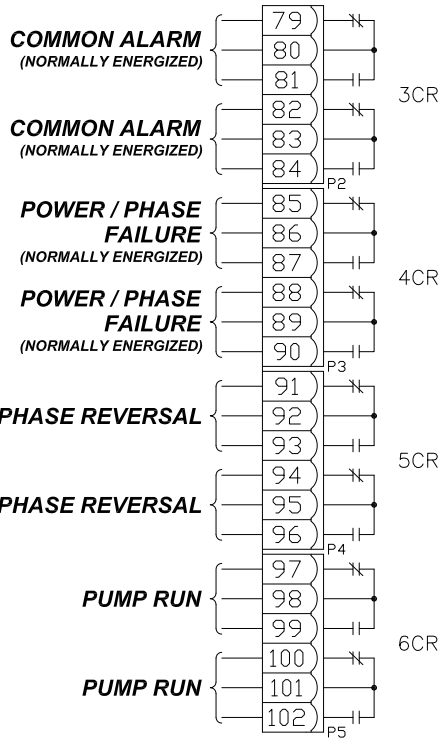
COMMON ALARM
(NORMALLY ENERGIZED)
79
80
81
3CR
COMMON ALARM
(NORMALLY ENERGIZED)
82
83
84
P2
POWER / PHASE FAILURE
(NORMALLY ENERGIZED)
85
86
87
4CR
POWER / PHASE FAILURE
(NORMALLY ENERGIZED)
88
89
90
P3
PHASE REVERSAL
91
92
93
5CR
PHASE REVERSAL
94
95
96
P4
PUMP RUN
97
98
99
6CR
PUMP RUN
100
101
102
P5